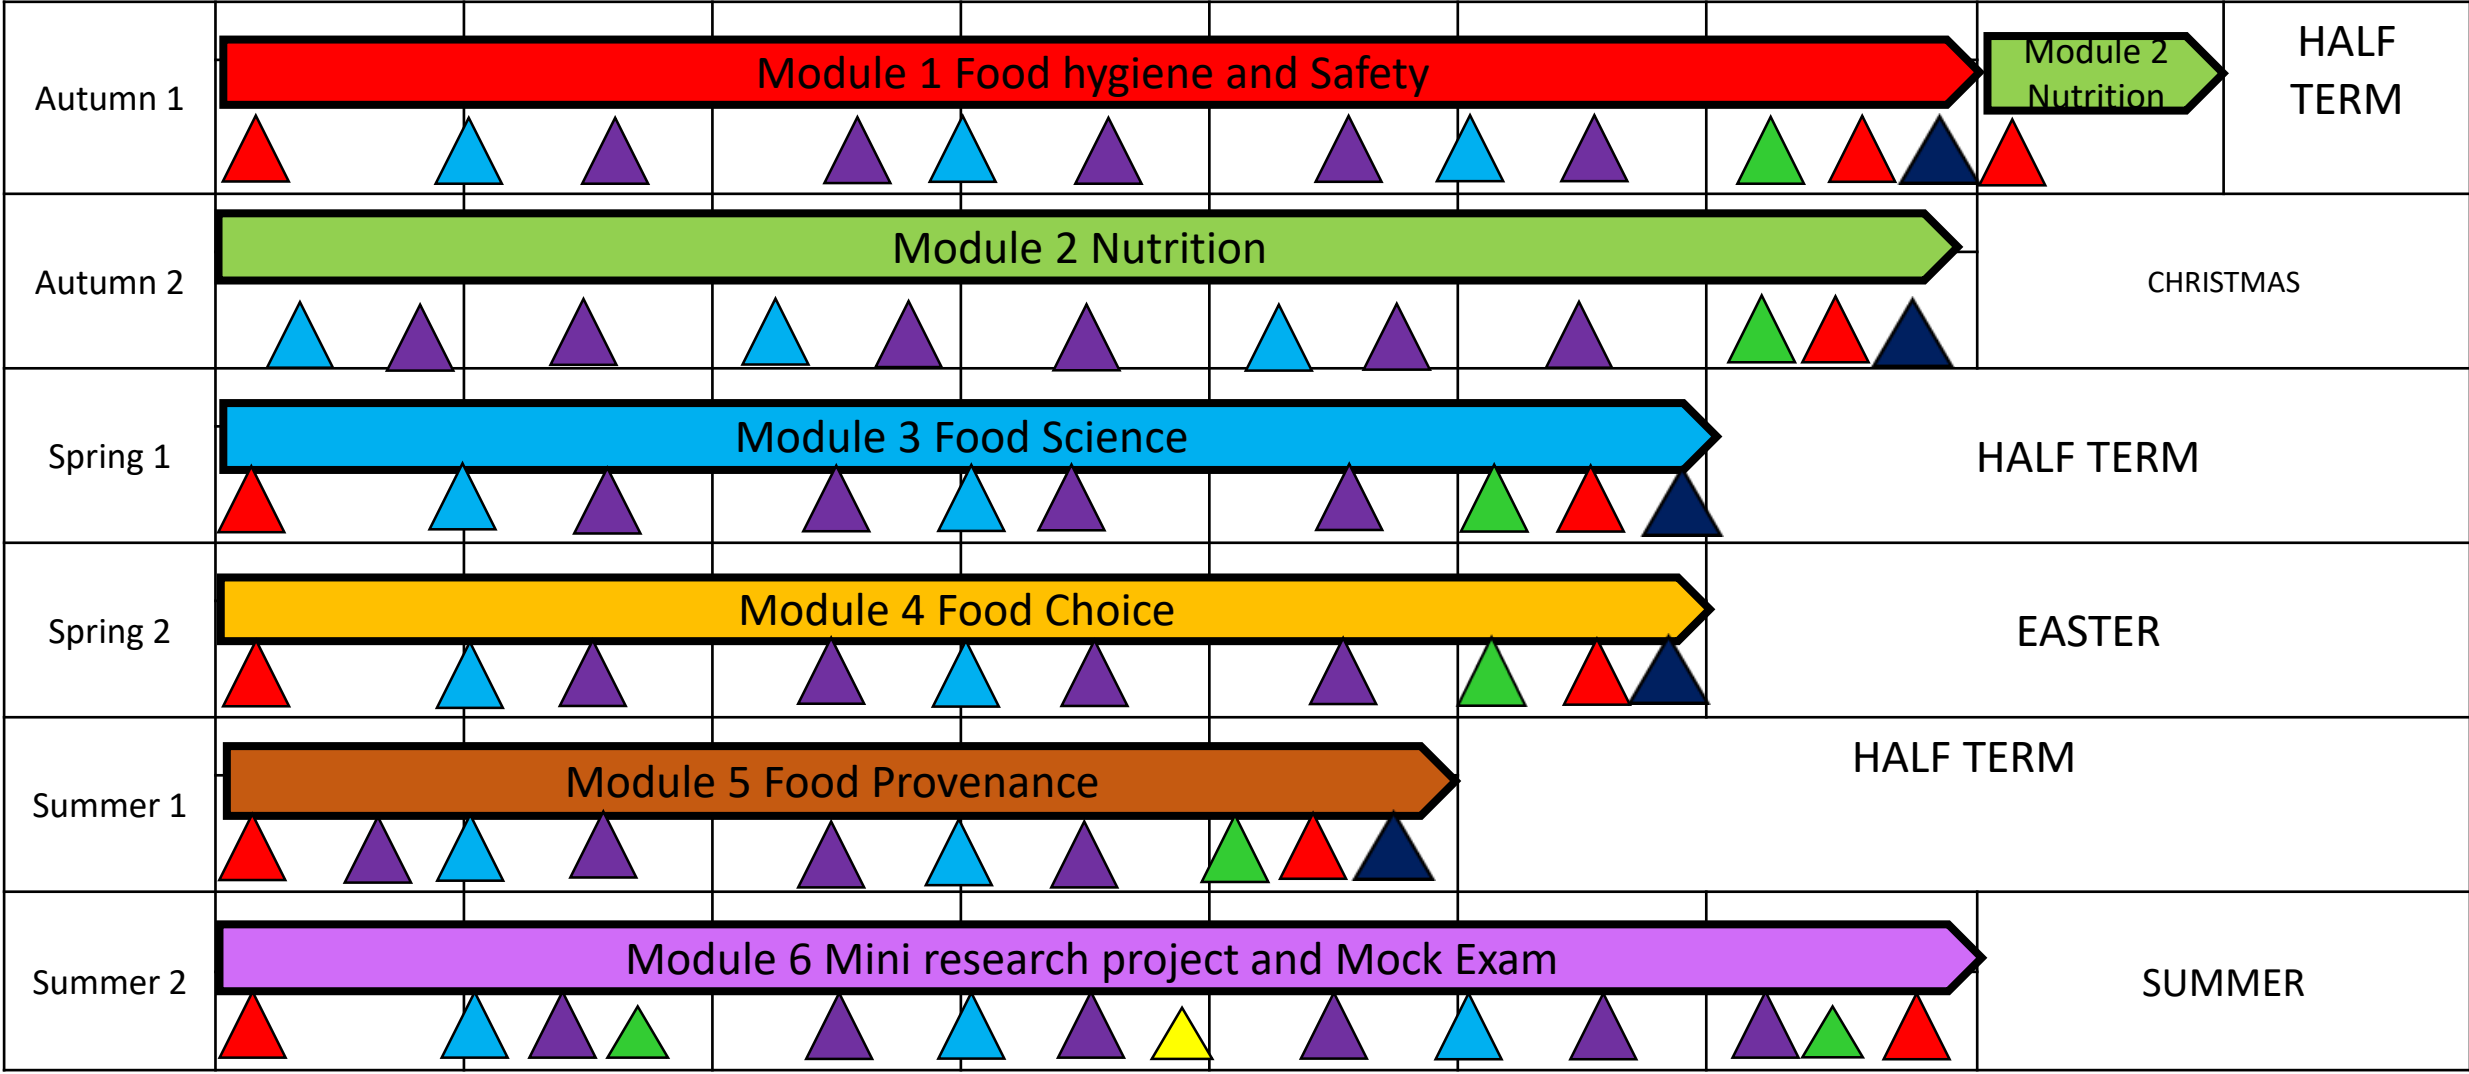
Autumn 1

Module 1 Food hygiene and Safety

Module 2 Nutrition

HALF TERM

Autumn 2

Module 2 Nutrition

CHRISTMAS

Spring 1

Module 3 Food Science

HALF TERM

Spring 2

Module 4 Food Choice

EASTER

Summer 1

Module 5 Food Provenance

HALF TERM

Summer 2

Module 6 Mini research project and Mock Exam

SUMMER